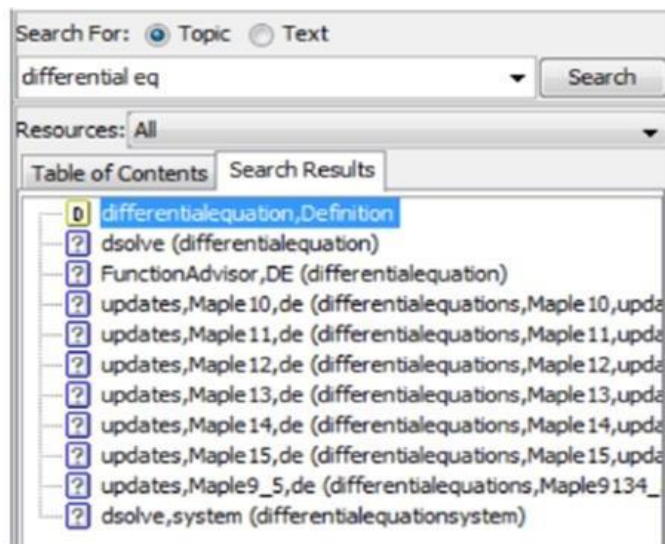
Search For: Topic Text

differential eq

Search

Resources: All

Table of Contents

Search Results

D differentialequation,Definition

? dsolve (differentialequation)

? FunctionAdvisor,DE (differentialequation)

? updates,Maple10,de (differentialequations,Maple10,upda

? updates,Maple11,de (differentialequations,Maple11,upda

? updates,Maple12,de (differentialequations,Maple12,upda

? updates,Maple13,de (differentialequations,Maple13,upda

? updates,Maple14,de (differentialequations,Maple14,upda

? updates,Maple15,de (differentialequations,Maple15,upda

? updates,Maple9_5,de (differentialequations,Maple9134_

? dsolve,system (differentialequationsystem)